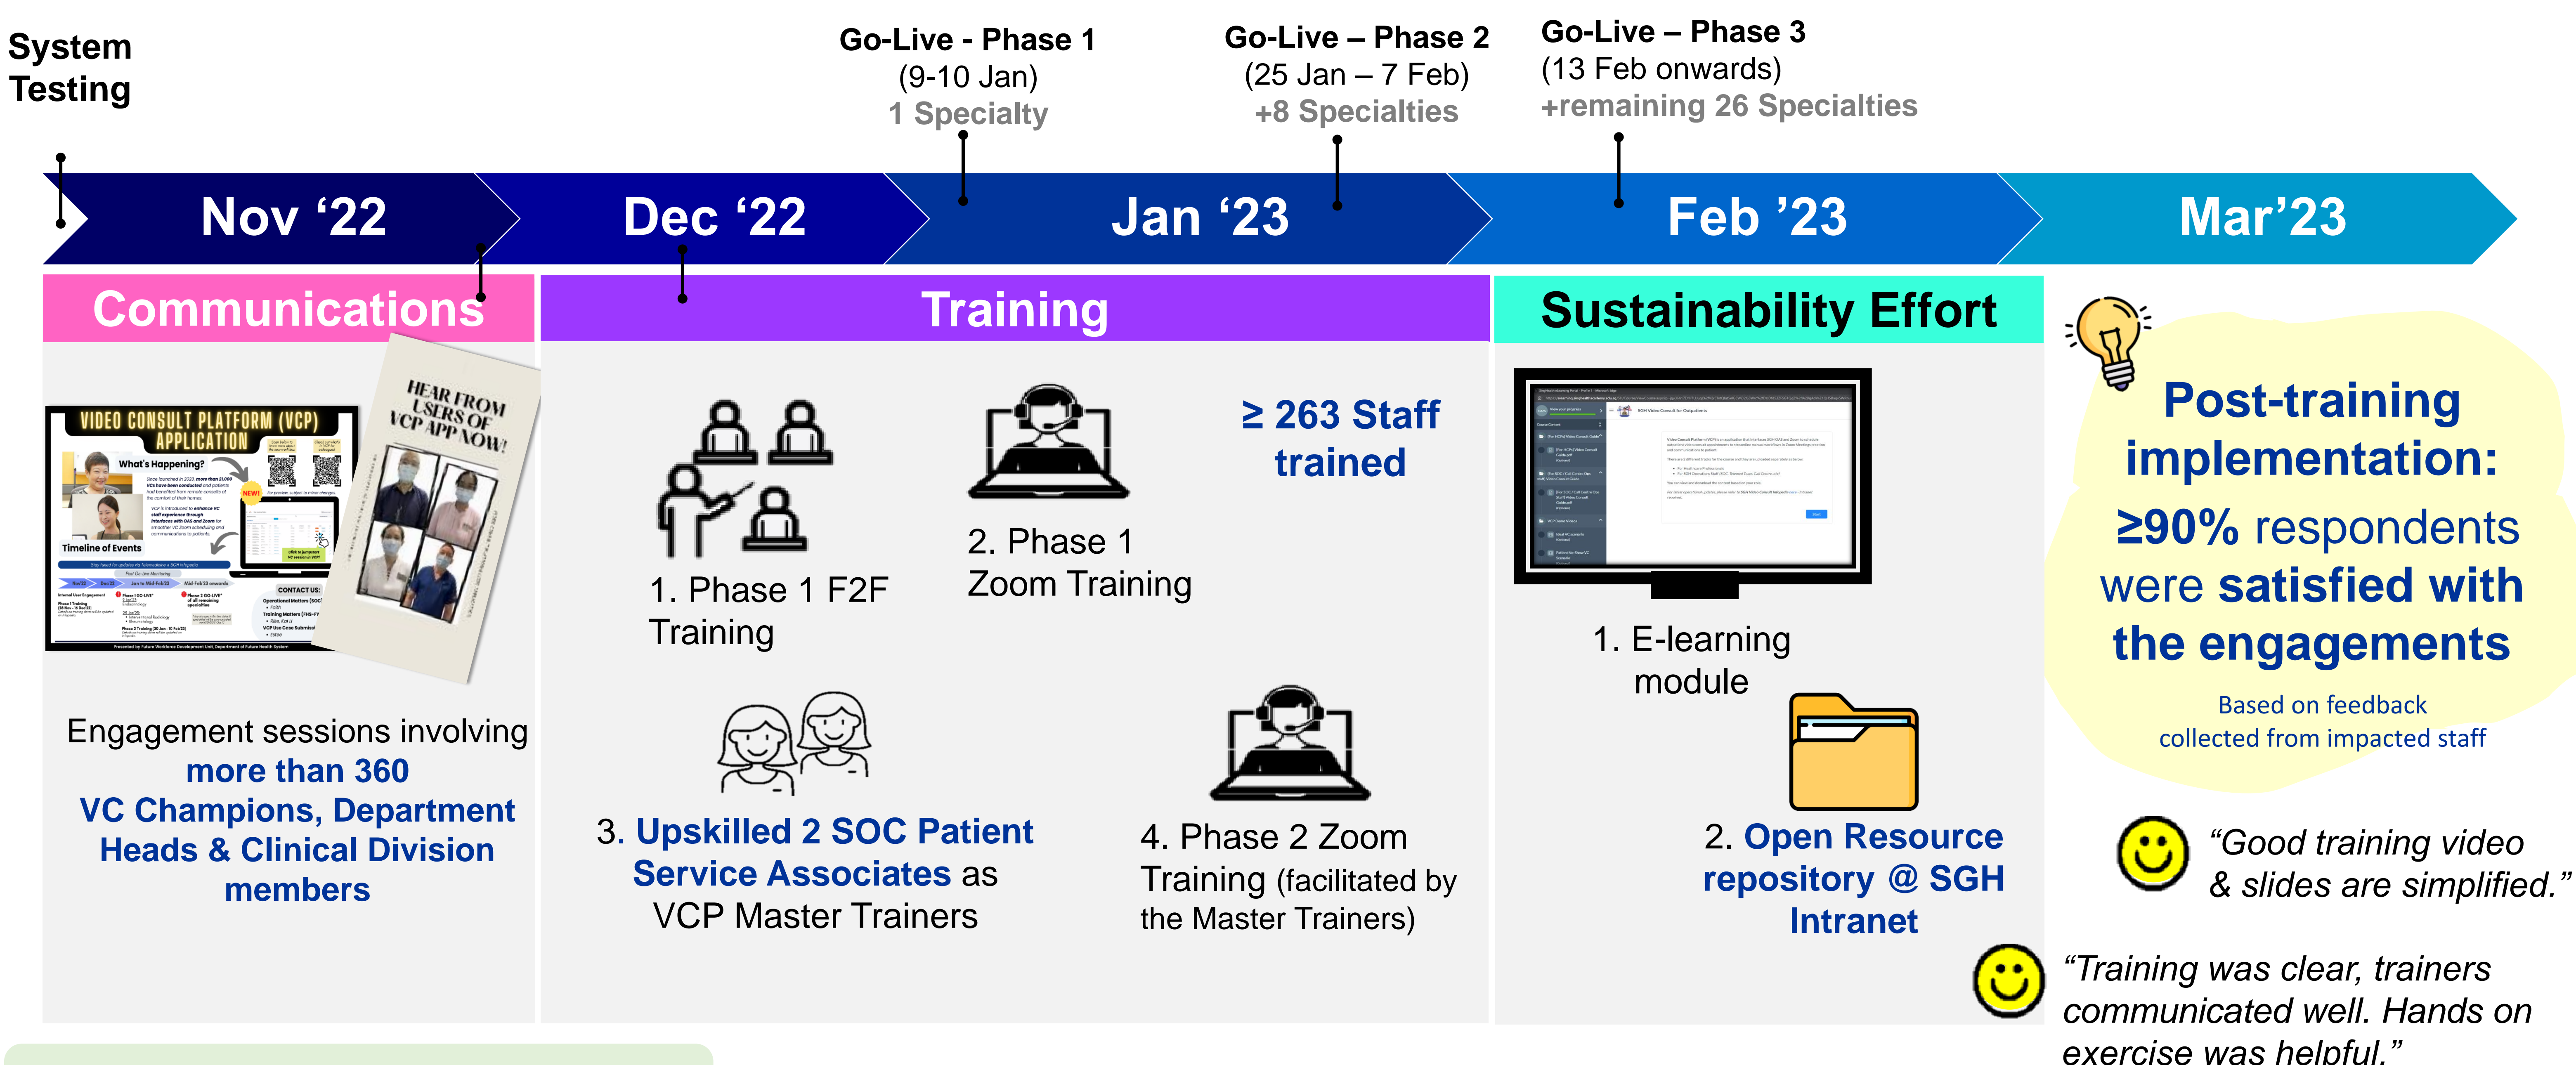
System Testing

Go-Live - Phase 1
(9-10 Jan)
1 Specialty

Go-Live – Phase 2
(25 Jan – 7 Feb)
+8 Specialties

Go-Live – Phase 3
(13 Feb onwards)
+remaining 26 Specialties

Nov ‘22

Dec ‘22

Jan ‘23

Feb ’23

Mar’23

Communications

Training

Sustainability Effort

VIDEO CONSULT PLATFORM (VCP) APPLICATION

What's Happening?

Timeline of Events

CONTACT US:

HEAR FROM USERS OF VCP APP NOW!

Engagement sessions involving more than 360 VC Champions, Department Heads & Clinical Division members

1. Phase 1 F2F Training

2. Phase 1 Zoom Training

≥ 263 Staff trained

3. Upskilled 2 SOC Patient Service Associates as VCP Master Trainers

4. Phase 2 Zoom Training (facilitated by the Master Trainers)

1. E-learning module

2. Open Resource repository @ SGH Intranet

Post-training implementation:
≥90% respondents were satisfied with the engagements

Based on feedback collected from impacted staff

“Good training video & slides are simplified.”

“Training was clear, trainers communicated well. Hands on exercise was helpful.”